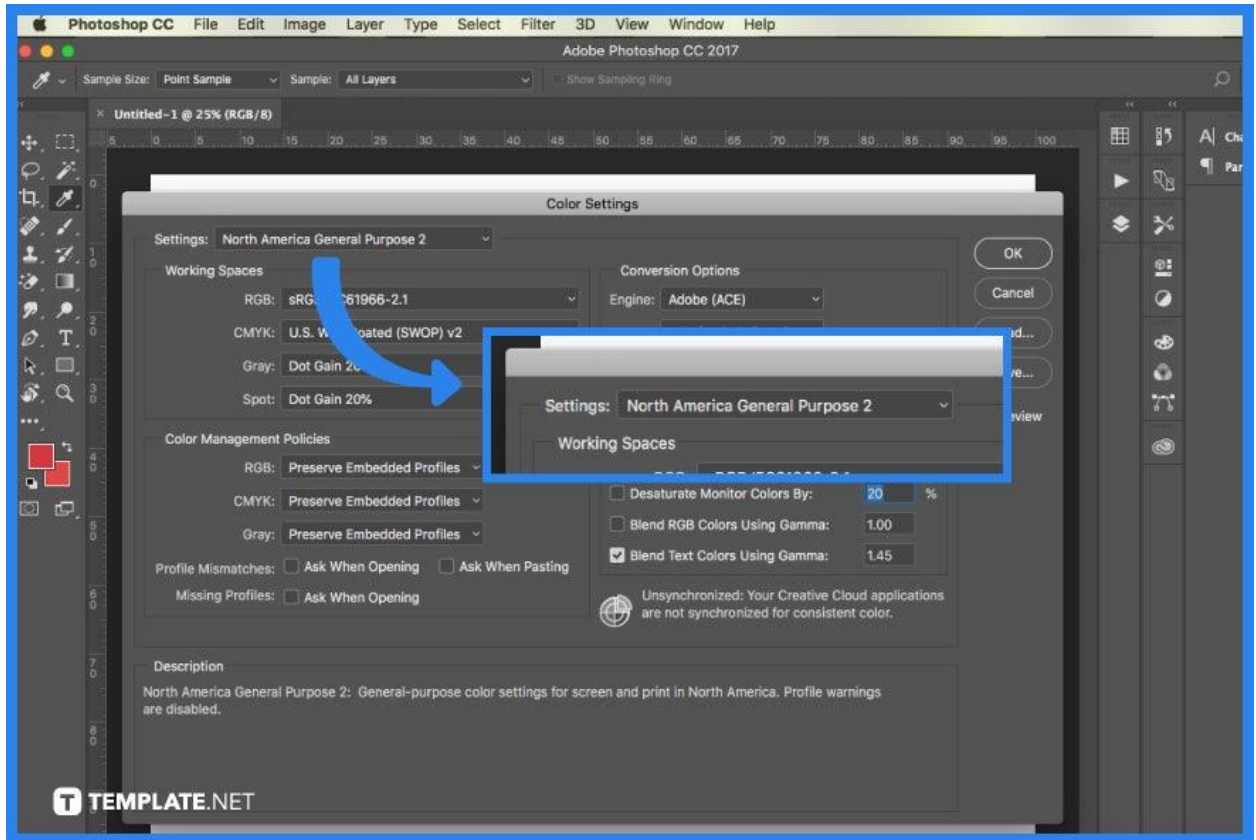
Photoshop CC File Edit Image Layer Type Select Filter 3D View Window Help

Adobe Photoshop CC 2017

Sample Size: Point Sample Sample: All Layers Show Sampling Ring

Untitled-1 @ 25% (RGB/8)

5 0 5 10 15 20 25 30 35 40 45 50 55 60 65 70 75 80 85 90 95 100

Color Settings

Settings: North America General Purpose 2

Working Spaces

RGB: sRG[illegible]C61966-2.1

CMYK: U.S. W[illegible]oated (SWOP) v2

Gray: Dot Gain 2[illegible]

Spot: Dot Gain 20%

Conversion Options

Engine: Adobe (ACE)

OK

Cancel

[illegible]d...

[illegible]e...

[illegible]eview

Settings: North America General Purpose 2

Working Spaces

Color Management Policies

RGB: Preserve Embedded Profiles

CMYK: Preserve Embedded Profiles

Gray: Preserve Embedded Profiles

Profile Mismatches: Ask When Opening Ask When Pasting

Missing Profiles: Ask When Opening

Desaturate Monitor Colors By: 20 %

Blend RGB Colors Using Gamma: 1.00

Blend Text Colors Using Gamma: 1.45

Unsynchronized: Your Creative Cloud applications are not synchronized for consistent color.

Description

North America General Purpose 2: General-purpose color settings for screen and print in North America. Profile warnings are disabled.

Ch

Par

TEMPLATE.NET